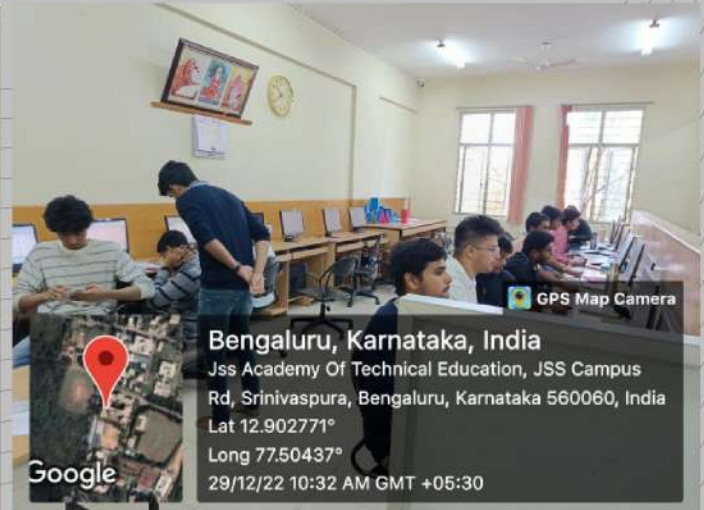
GPS Map Camera

Bengaluru, Karnataka, India
Jss Academy Of Technical Education, JSS Campus Rd, Srinivaspura, Bengaluru, Karnataka 560060, India
Lat 12.902771°
Long 77.50437°
29/12/22 10:32 AM GMT +05:30

Google